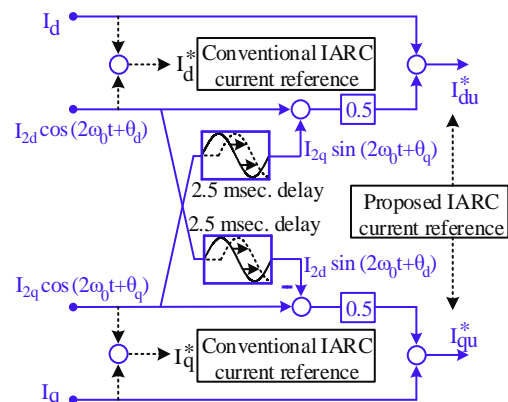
$I_d$

$I_d^*$

Conventional IARC current reference

$I_{du}^*$

$I_{2d}\cos(2\omega_0 t+\theta_d)$

0.5

$I_{2q}\sin(2\omega_0 t+\theta_q)$

2.5 msec. delay

Proposed IARC current reference

2.5 msec. delay

$I_{2d}\sin(2\omega_0 t+\theta_d)$

$I_{2q}\cos(2\omega_0 t+\theta_q)$

-

0.5

$I_{qu}^*$

$I_q^*$

Conventional IARC current reference

$I_q$